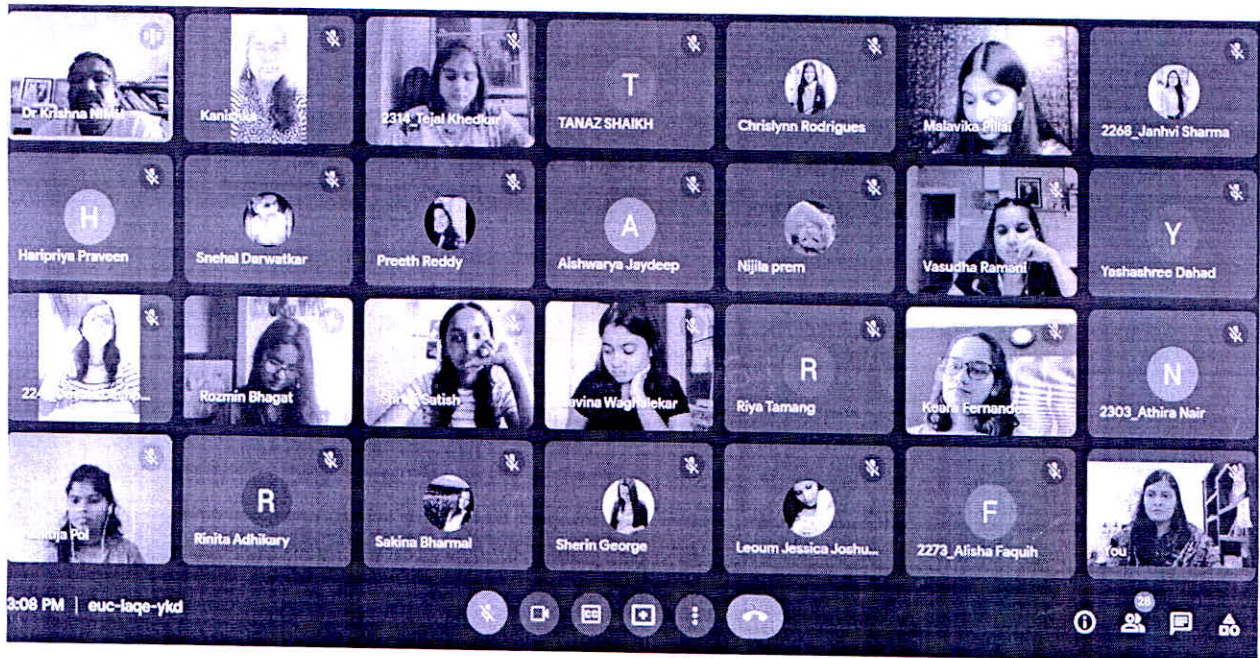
Dr Krishna Nikita
Kanishka
2314_Tejal Khedkar
T
TANAZ SHAIKH
Chrislynn Rodrigues
Malavika Pillai
2268_Janhvi Sharma
H
Haripriya Praveen
Snehal Darwatkar
Preeth Reddy
A
Aishwarya Jaydeep
Nijila prem
Vasudha Ramani
Y
Yashashree Dahad
224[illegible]
Rozmin Bhagat
Shriya Satish
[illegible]vina Waghdekar
R
Riya Tamang
Keara Fernandes
N
2303_Athira Nair
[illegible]ruja Pol
R
Rinita Adhikary
Sakina Bharmal
Sherin George
Leoum Jessica Joshu...
F
2273_Alisha Faquih
You
3:08 PM | euc-iaqe-ykd
28